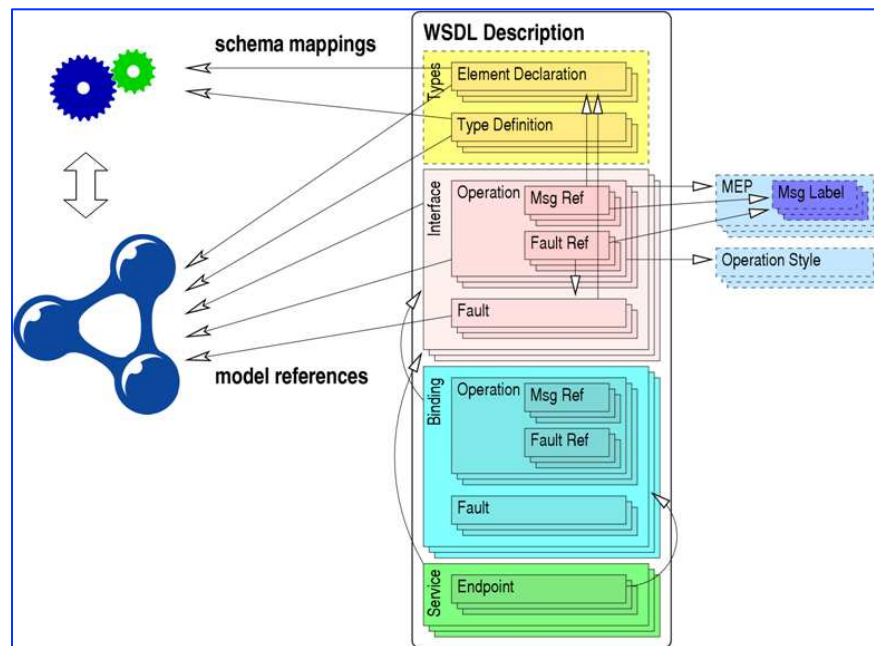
schema mappings

WSDL Description

Types

Element Declaration

Type Definition

Interface

Operation

Msg Ref

Fault Ref

Fault

MEP

Msg Label

Operation Style

model references

Binding

Operation

Msg Ref

Fault Ref

Fault

Service

Endpoint